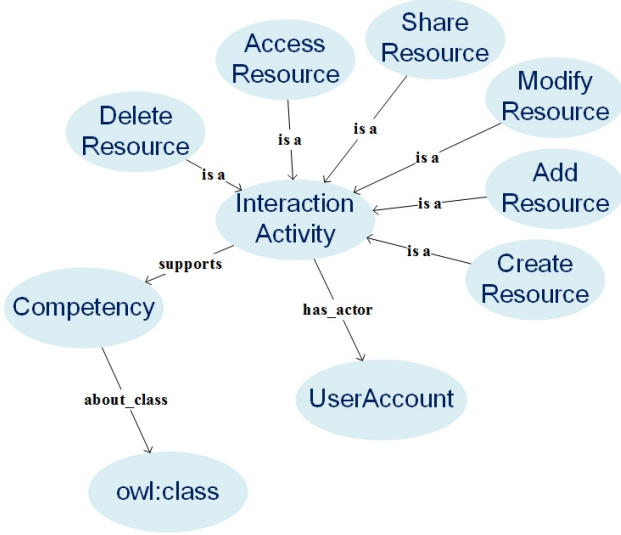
Share Resource

Access Resource

Modify Resource

Delete Resource

is a

is a

is a

is a

Add Resource

is a

Interaction Activity

is a

Create Resource

supports

Competency

has_actor

about_class

UserAccount

owl:class